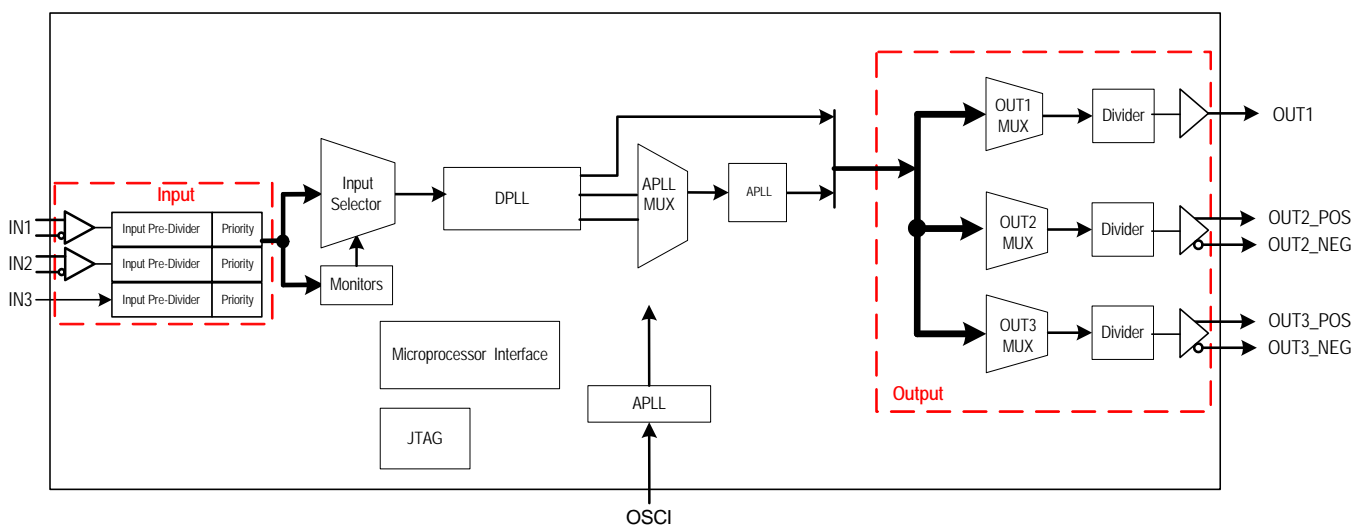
Input

IN1
IN2
IN3

Input Pre-Divider | Priority
Input Pre-Divider | Priority
Input Pre-Divider | Priority

Input Selector

Monitors

DPLL

APLL MUX

APLL

Microprocessor Interface

JTAG

APLL

OSCI

Output

OUT1 MUX
Divider
OUT1

OUT2 MUX
Divider
OUT2_POS
OUT2_NEG

OUT3 MUX
Divider
OUT3_POS
OUT3_NEG